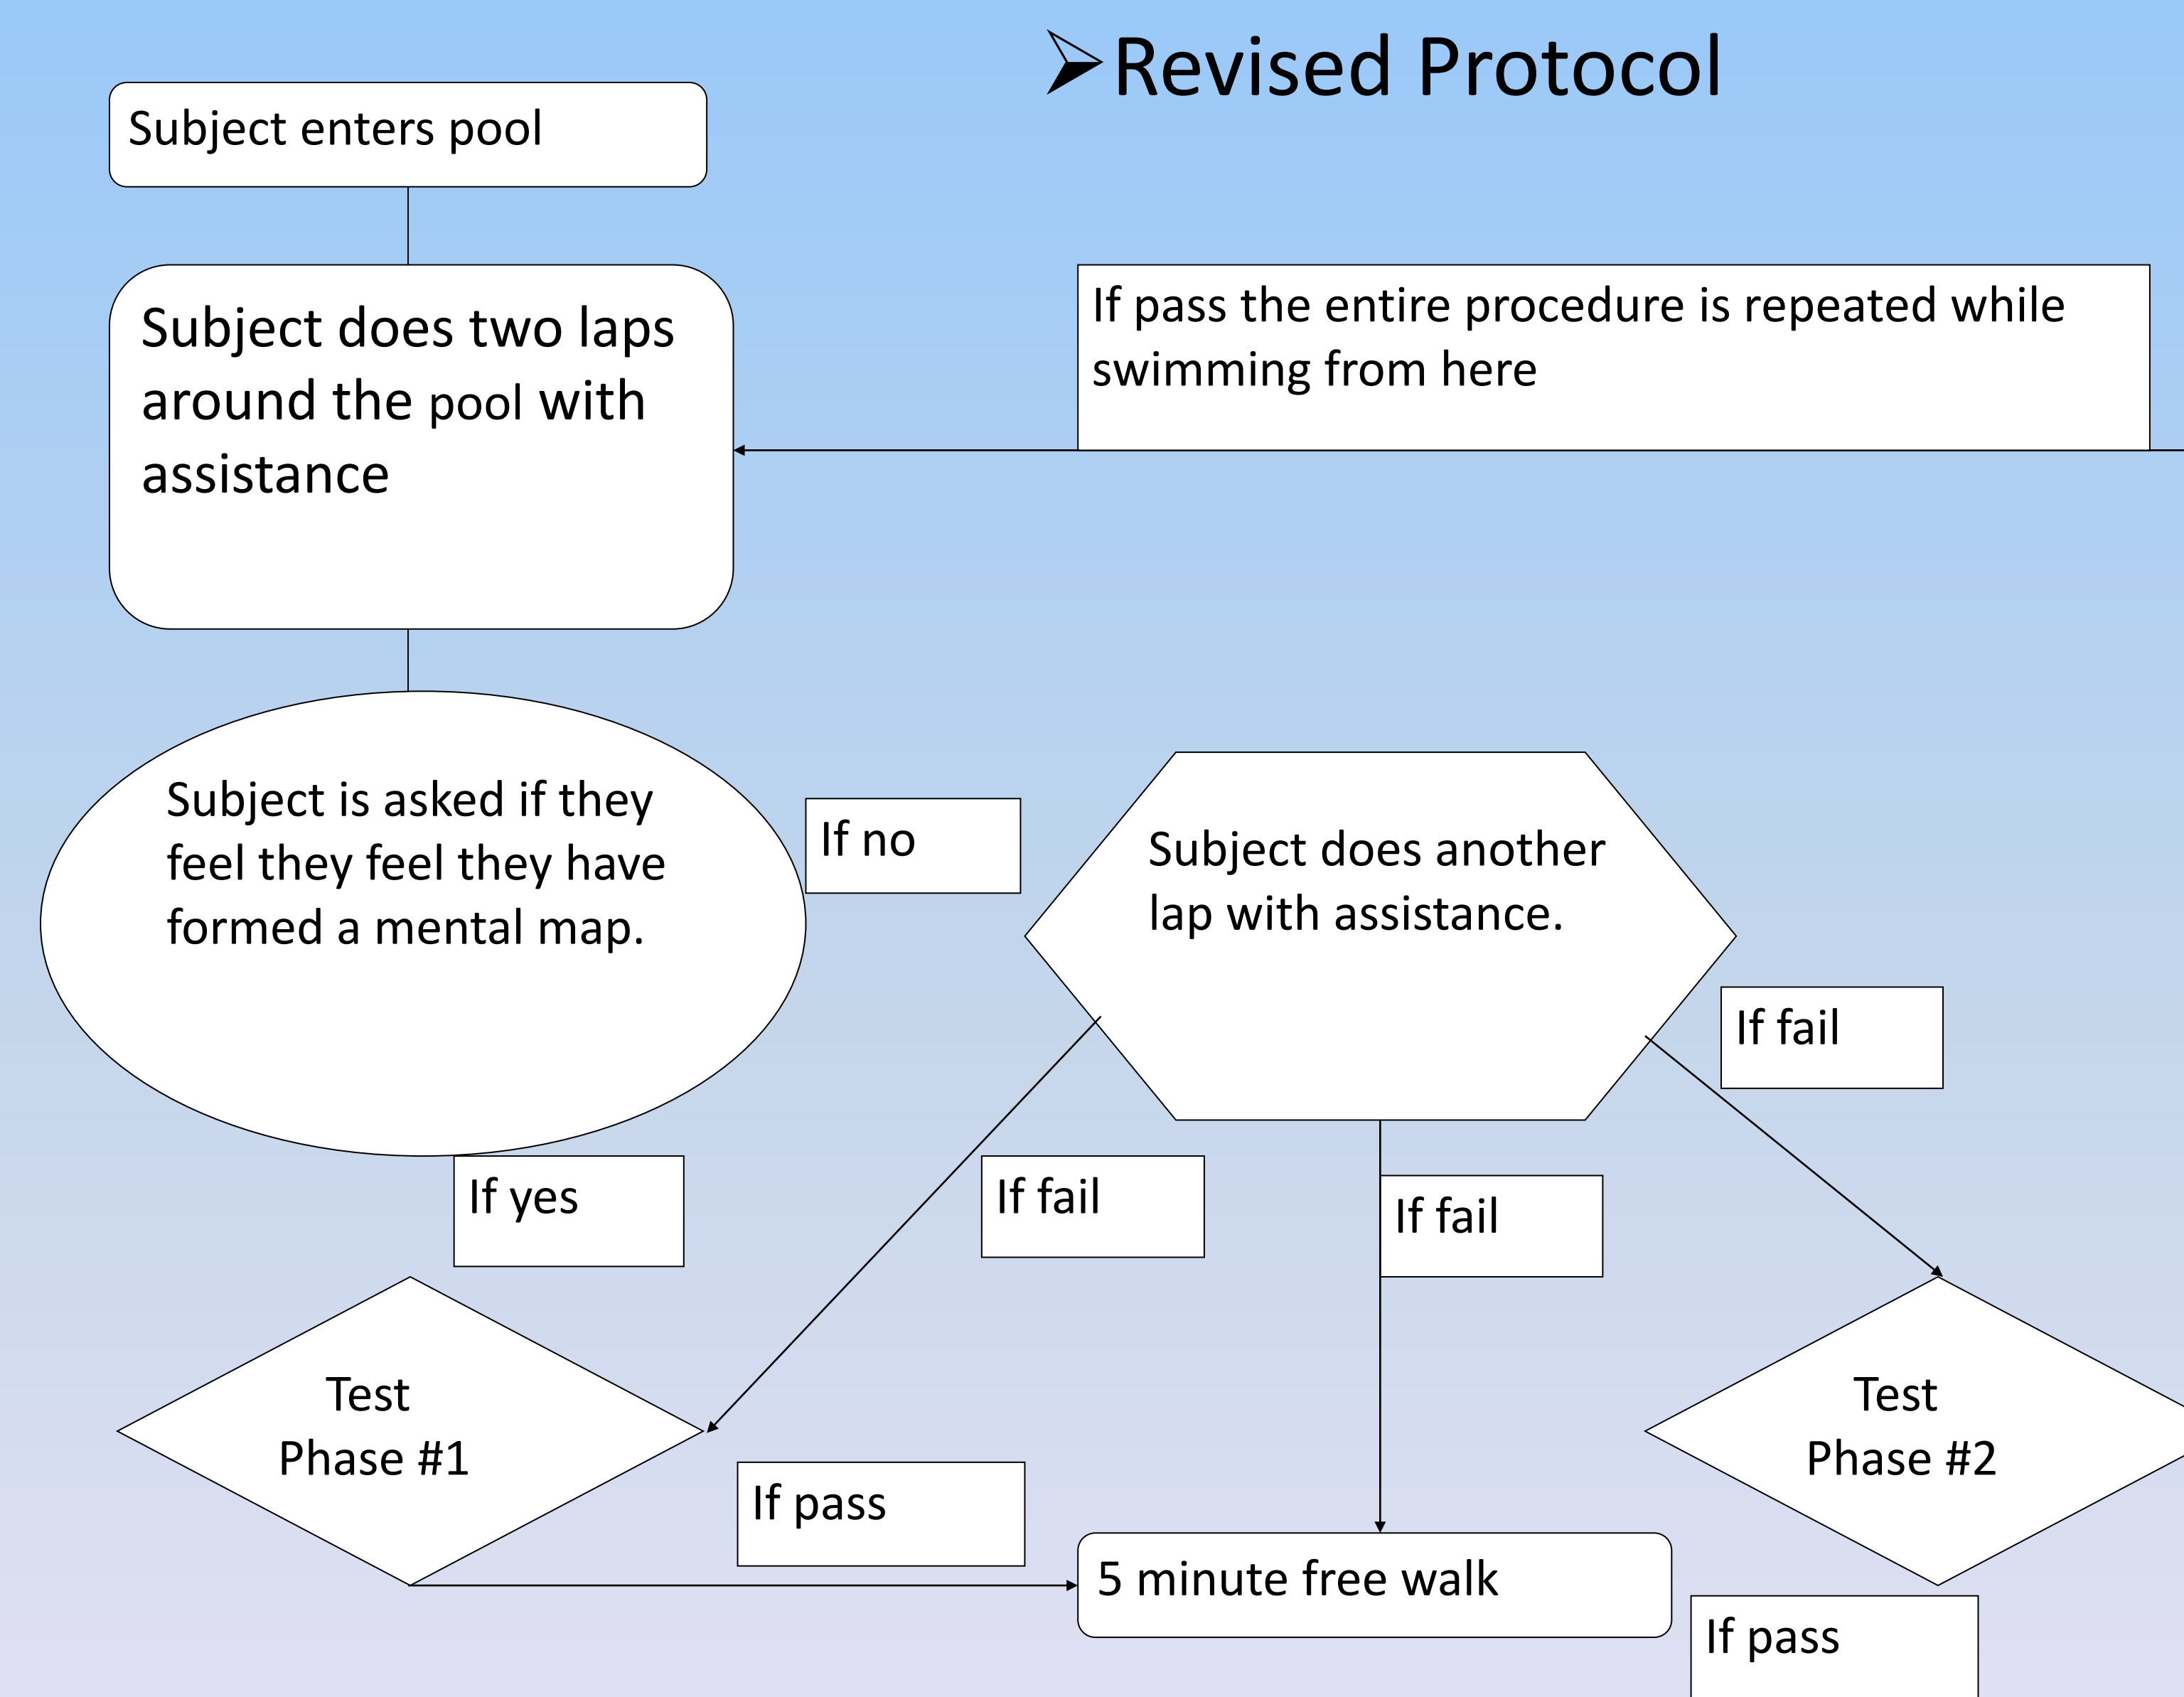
Revised Protocol

Subject enters pool

Subject does two laps around the pool with assistance

If pass the entire procedure is repeated while swimming from here

Subject is asked if they feel they feel they have formed a mental map.

If no

Subject does another lap with assistance.

If fail

If yes

If fail

If fail

Test Phase #1

Test Phase #2

If pass

5 minute free walk

If pass